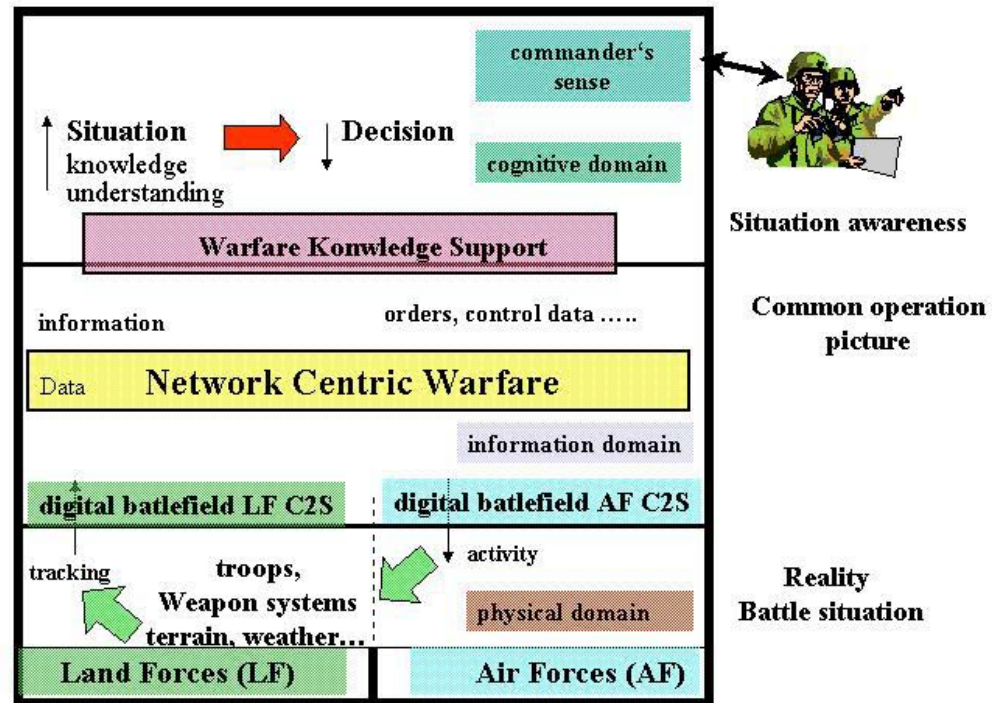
commander's sense

Situation
knowledge
understanding

Decision

cognitive domain

Situation awareness

Warfare Konwledge Support

information

orders, control data .....

Common operation picture

Data Network Centric Warfare

information domain

digital batlefield LF C2S

digital batlefield AF C2S

activity

tracking

troops, Weapon systems terrain, weather...

Reality
Battle situation

physical domain

Land Forces (LF)

Air Forces (AF)